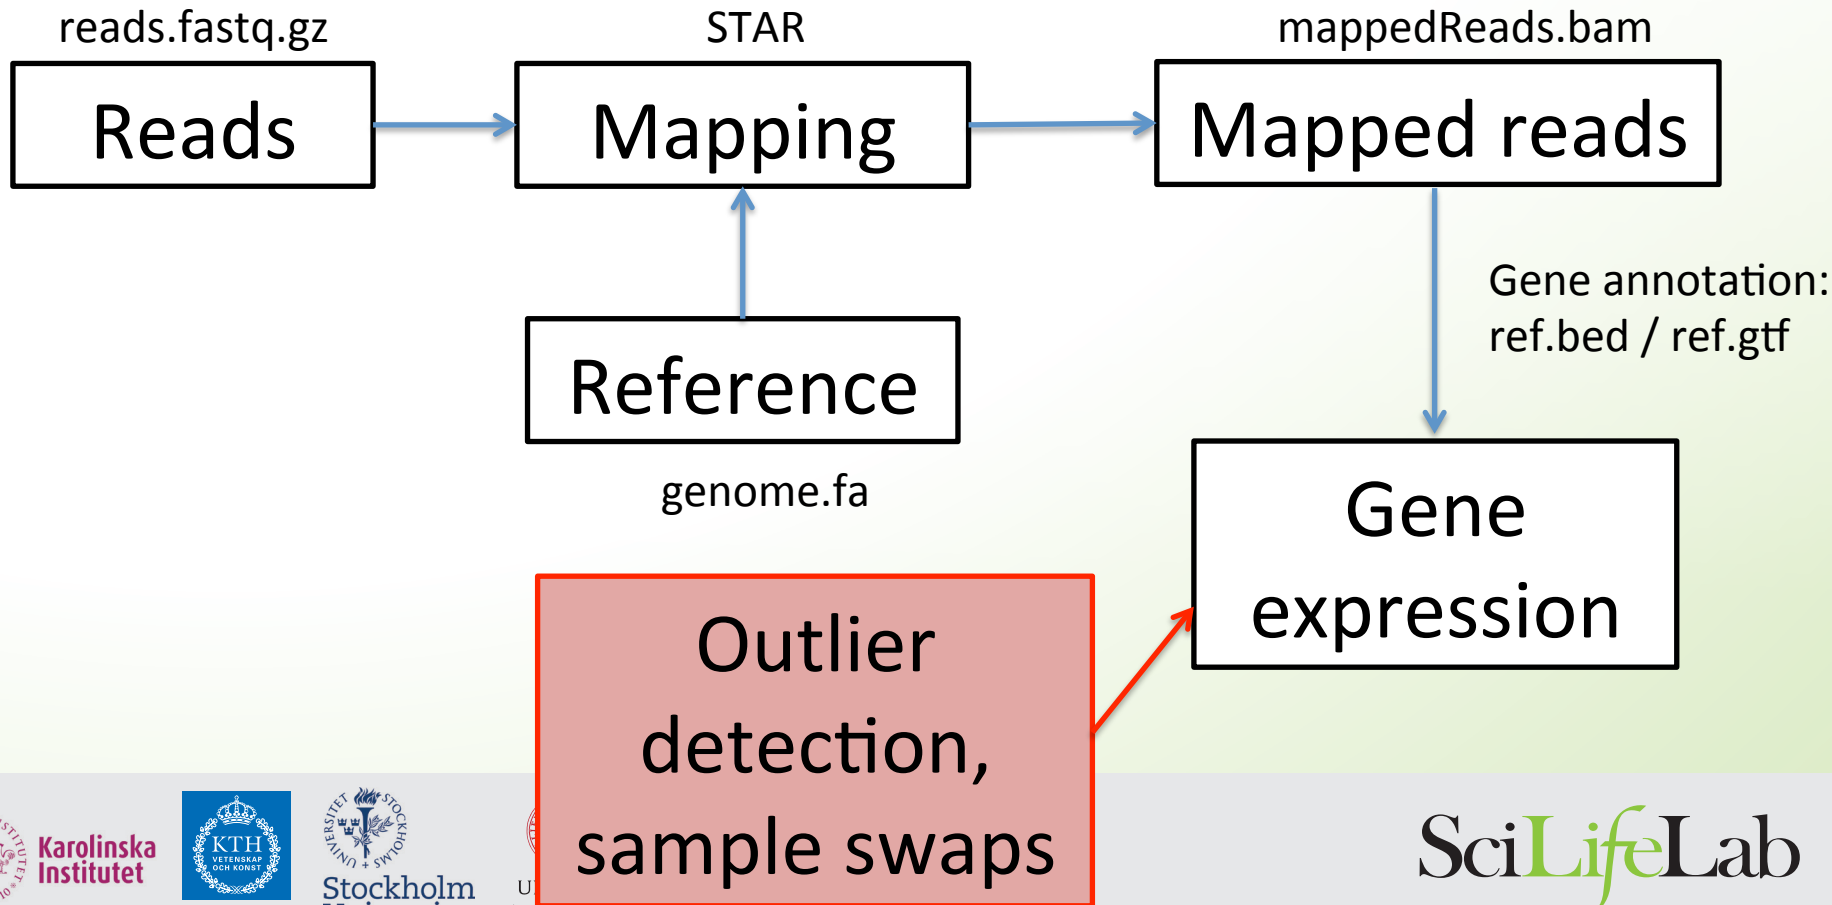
reads.fastq.gz

Reads

STAR

Mapping

mappedReads.bam

Mapped reads

Reference

genome.fa

Gene annotation: ref.bed / ref.gtf

Gene expression

Outlier detection, sample swaps

Karolinska Institutet

KTH VETENSKAP OCH KONST

STOCKHOLMS UNIVERSITET

Stockholm

U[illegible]

SciLifeLab